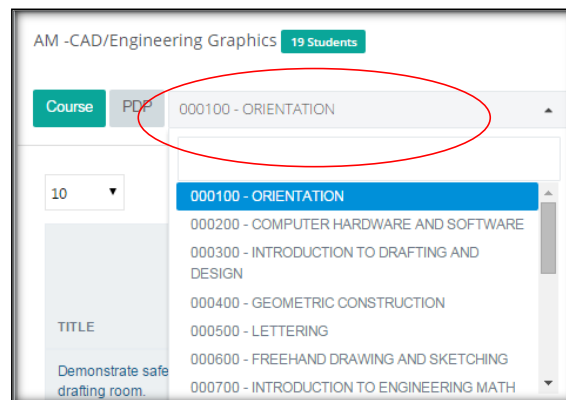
AM -CAD/Engineering Graphics 19 Students

Course PDP 000100 - ORIENTATION

10

TITLE

Demonstrate safe drafting room.

000100 - ORIENTATION
000200 - COMPUTER HARDWARE AND SOFTWARE
000300 - INTRODUCTION TO DRAFTING AND DESIGN
000400 - GEOMETRIC CONSTRUCTION
000500 - LETTERING
000600 - FREEHAND DRAWING AND SKETCHING
000700 - INTRODUCTION TO ENGINEERING MATH